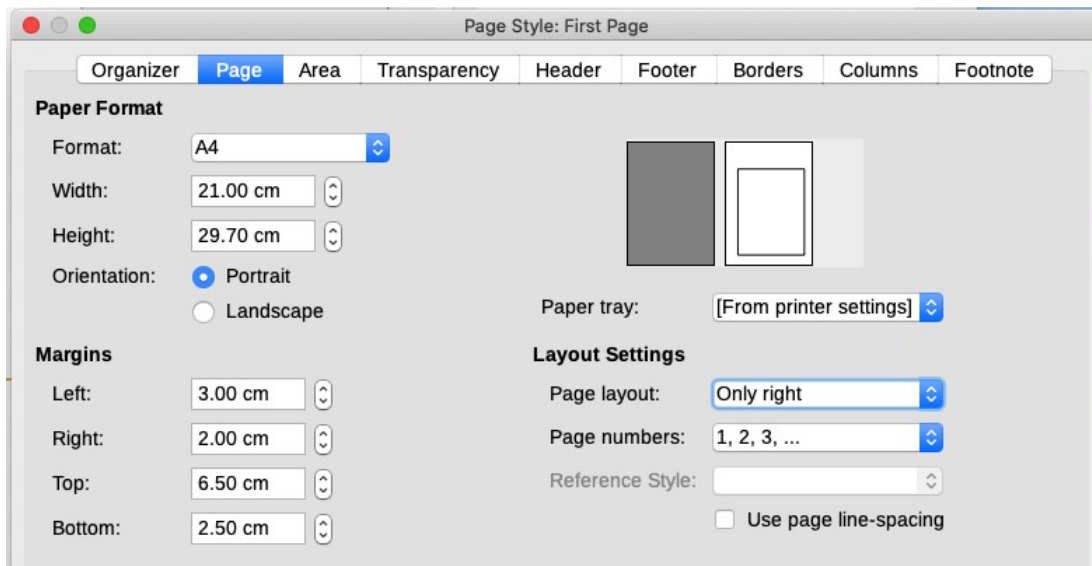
Page Style: First Page

Organizer | Page | Area | Transparency | Header | Footer | Borders | Columns | Footnote

Paper Format

Format: A4

Width: 21.00 cm

Height: 29.70 cm

Orientation: Portrait

Landscape

Paper tray: [From printer settings]

Margins

Left: 3.00 cm

Right: 2.00 cm

Top: 6.50 cm

Bottom: 2.50 cm

Layout Settings

Page layout: Only right

Page numbers: 1, 2, 3, ...

Reference Style:

Use page line-spacing